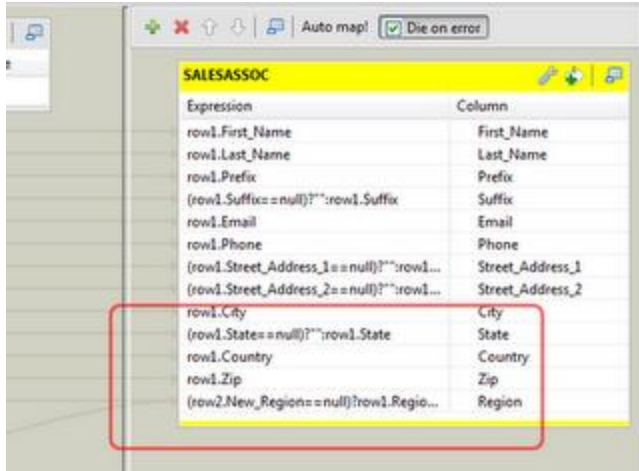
Auto map! Die on error

SALESASSOC

| Expression | Column |
|---|---|
| row1.First_Name | First_Name |
| row1.Last_Name | Last_Name |
| row1.Prefix | Prefix |
| (row1.Suffix==null)?"":row1.Suffix | Suffix |
| row1.Email | Email |
| row1.Phone | Phone |
| (row1.Street_Address_1==null)?"":row1... | Street_Address_1 |
| (row1.Street_Address_2==null)?"":row1... | Street_Address_2 |
| row1.City | City |
| (row1.State==null)?"":row1.State | State |
| row1.Country | Country |
| row1.Zip | Zip |
| (row2.New_Region==null)?row1.Regio... | Region |